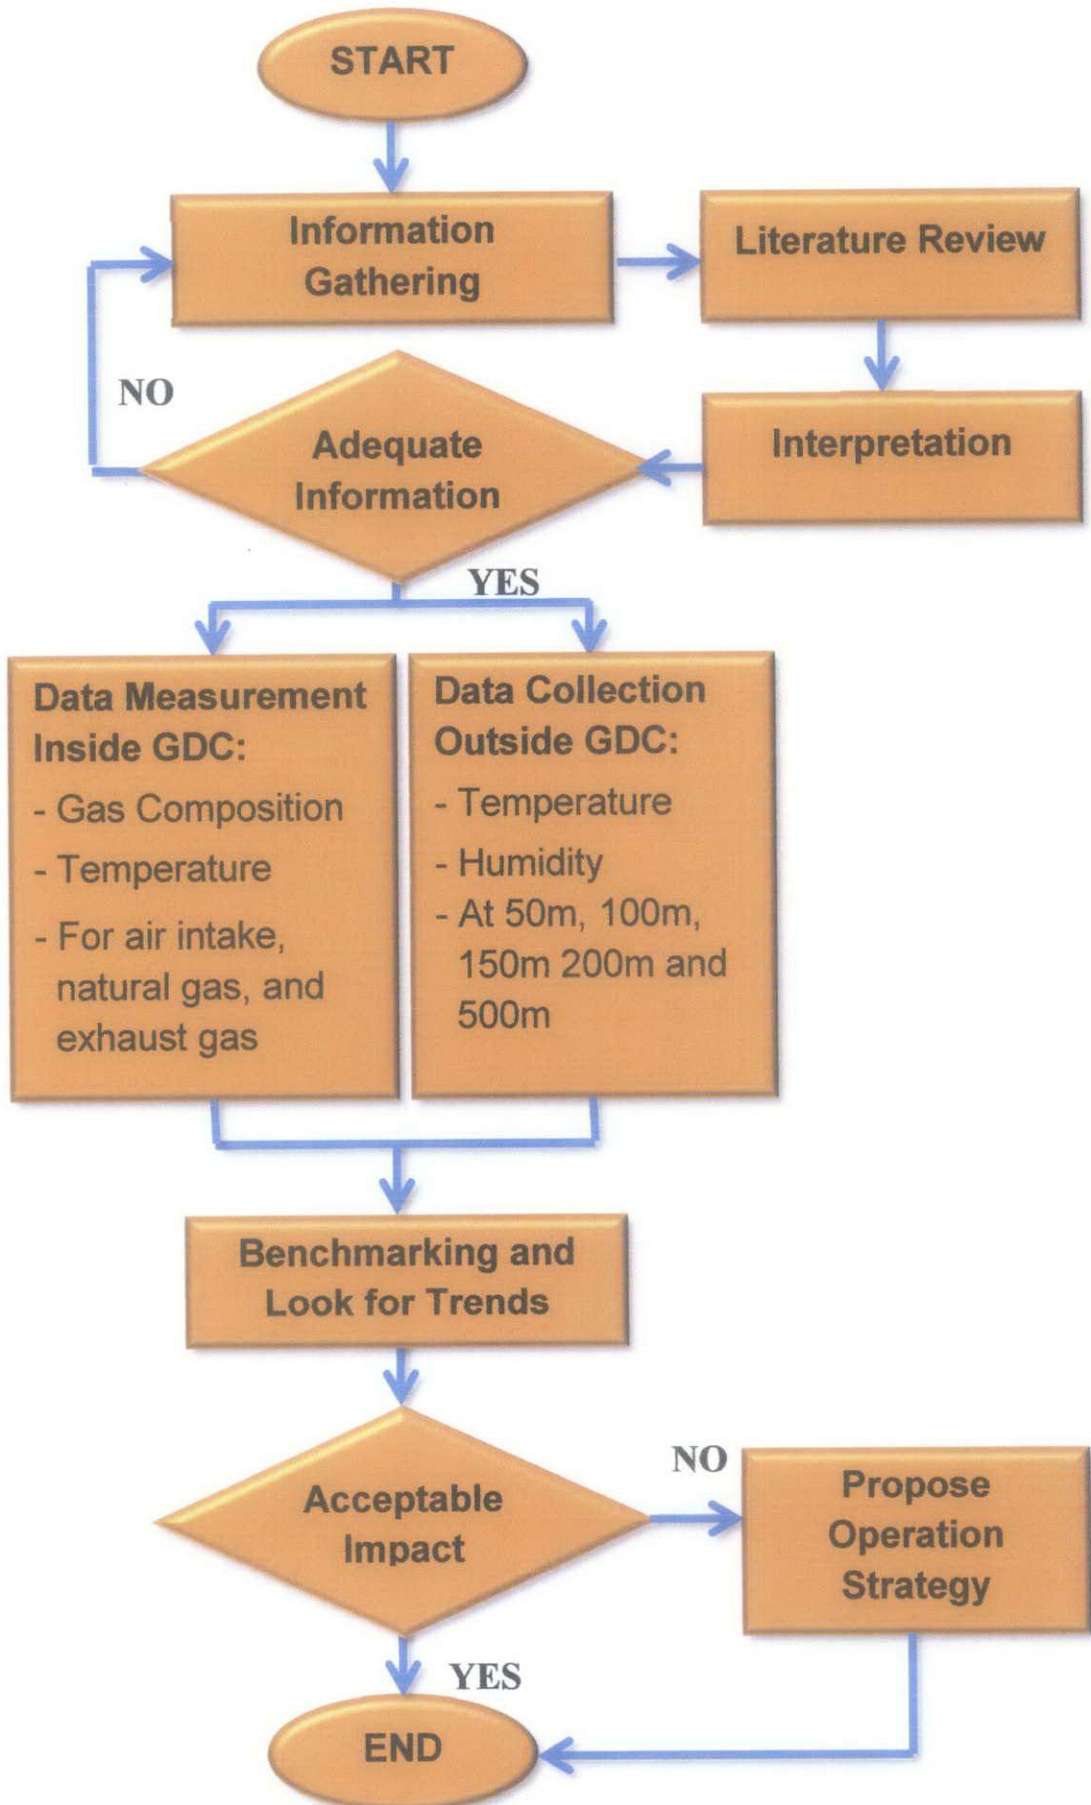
START

Information Gathering

Literature Review

NO

Adequate Information

Interpretation

YES

Data Measurement Inside GDC:
- Gas Composition
- Temperature
- For air intake, natural gas, and exhaust gas

Data Collection Outside GDC:
- Temperature
- Humidity
- At 50m, 100m, 150m 200m and 500m

Benchmarking and Look for Trends

NO

Acceptable Impact

Propose Operation Strategy

YES

END